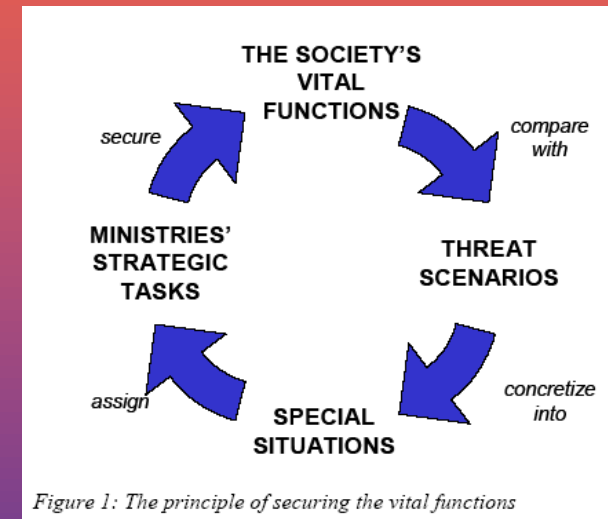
THE SOCIETY'S VITAL FUNCTIONS

compare with

THREAT SCENARIOS

concretize into

SPECIAL SITUATIONS

assign

MINISTRIES' STRATEGIC TASKS

secure

Figure 1: The principle of securing the vital functions